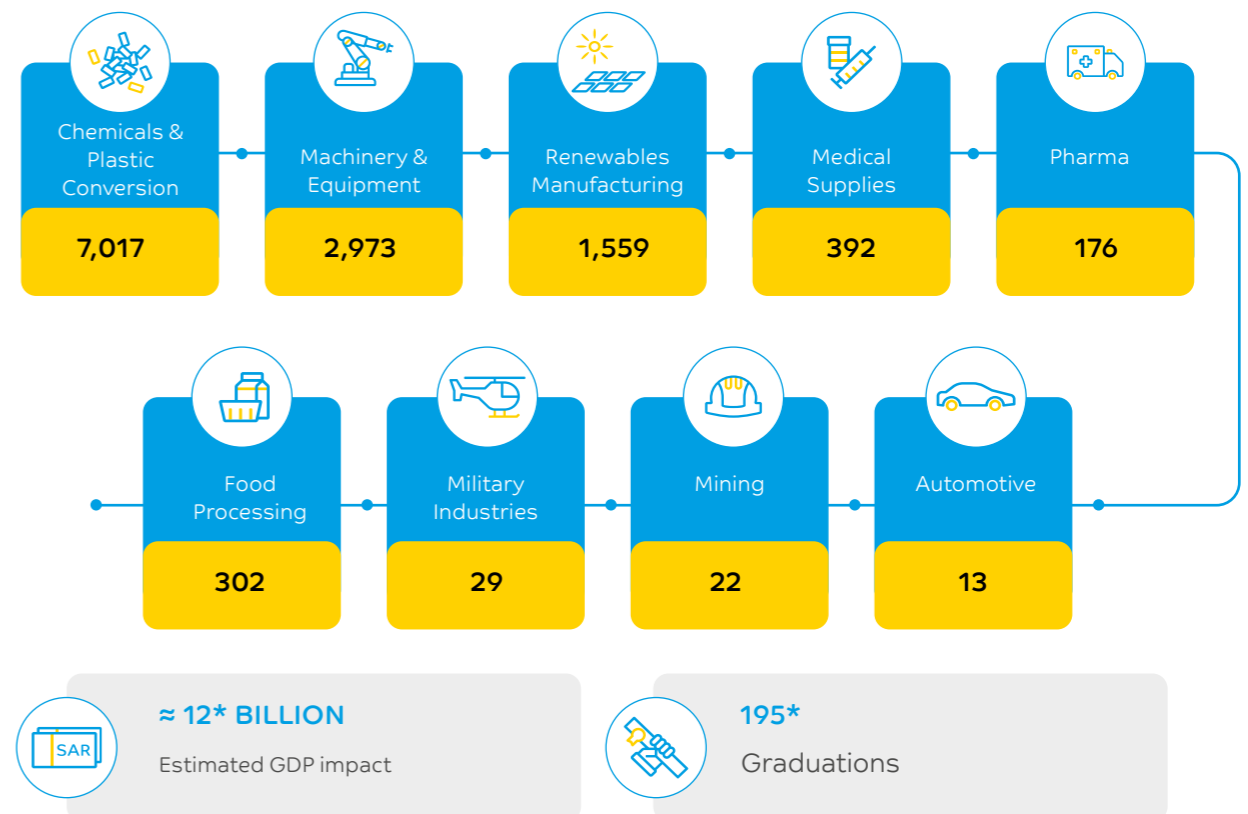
Chemicals & Plastic Conversion

7,017

Machinery & Equipment

2,973

Renewables Manufacturing

1,559

Medical Supplies

392

Pharma

176

Food Processing

302

Military Industries

29

Mining

22

Automotive

13

SAR

≈ 12* BILLION

Estimated GDP impact

195*

Graduations